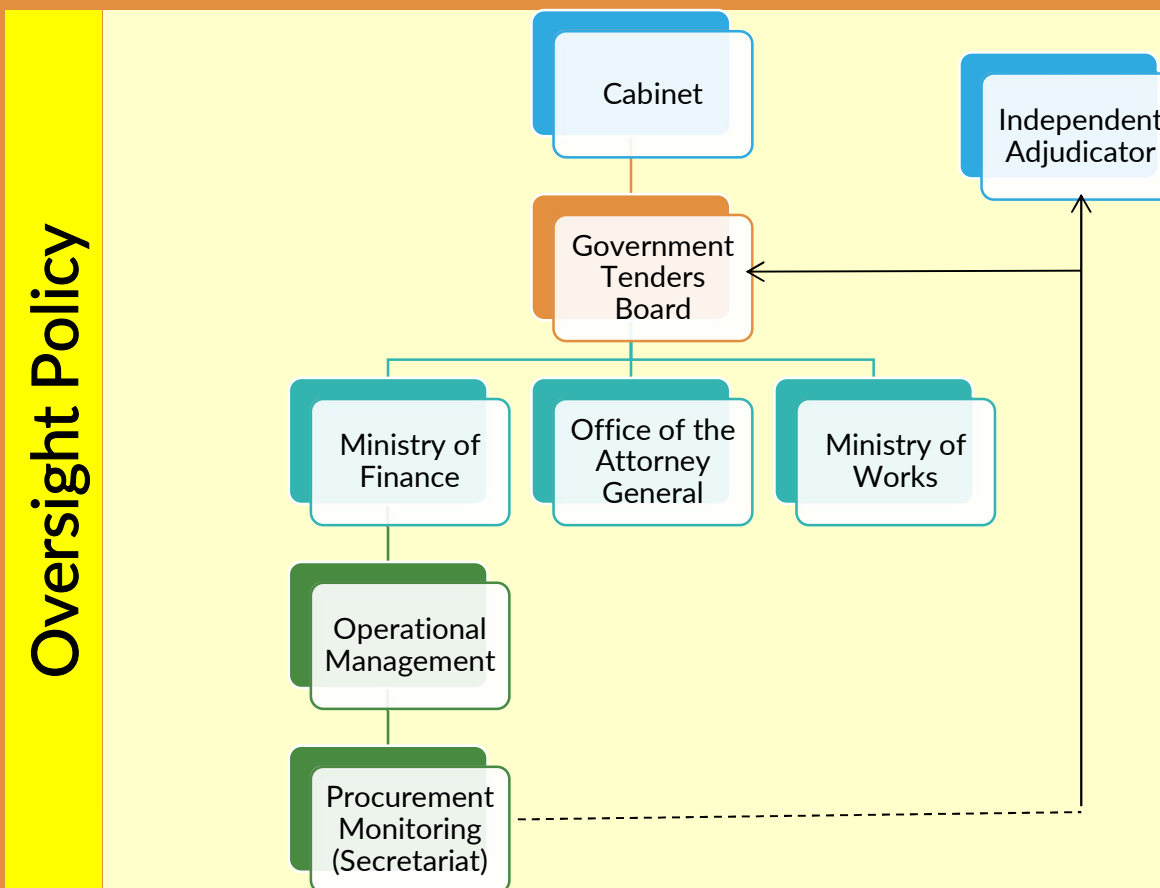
Oversight Policy

Cabinet

Independent Adjudicator

Government Tenders Board

Ministry of Finance

Office of the Attorney General

Ministry of Works

Operational Management

Procurement Monitoring (Secretariat)